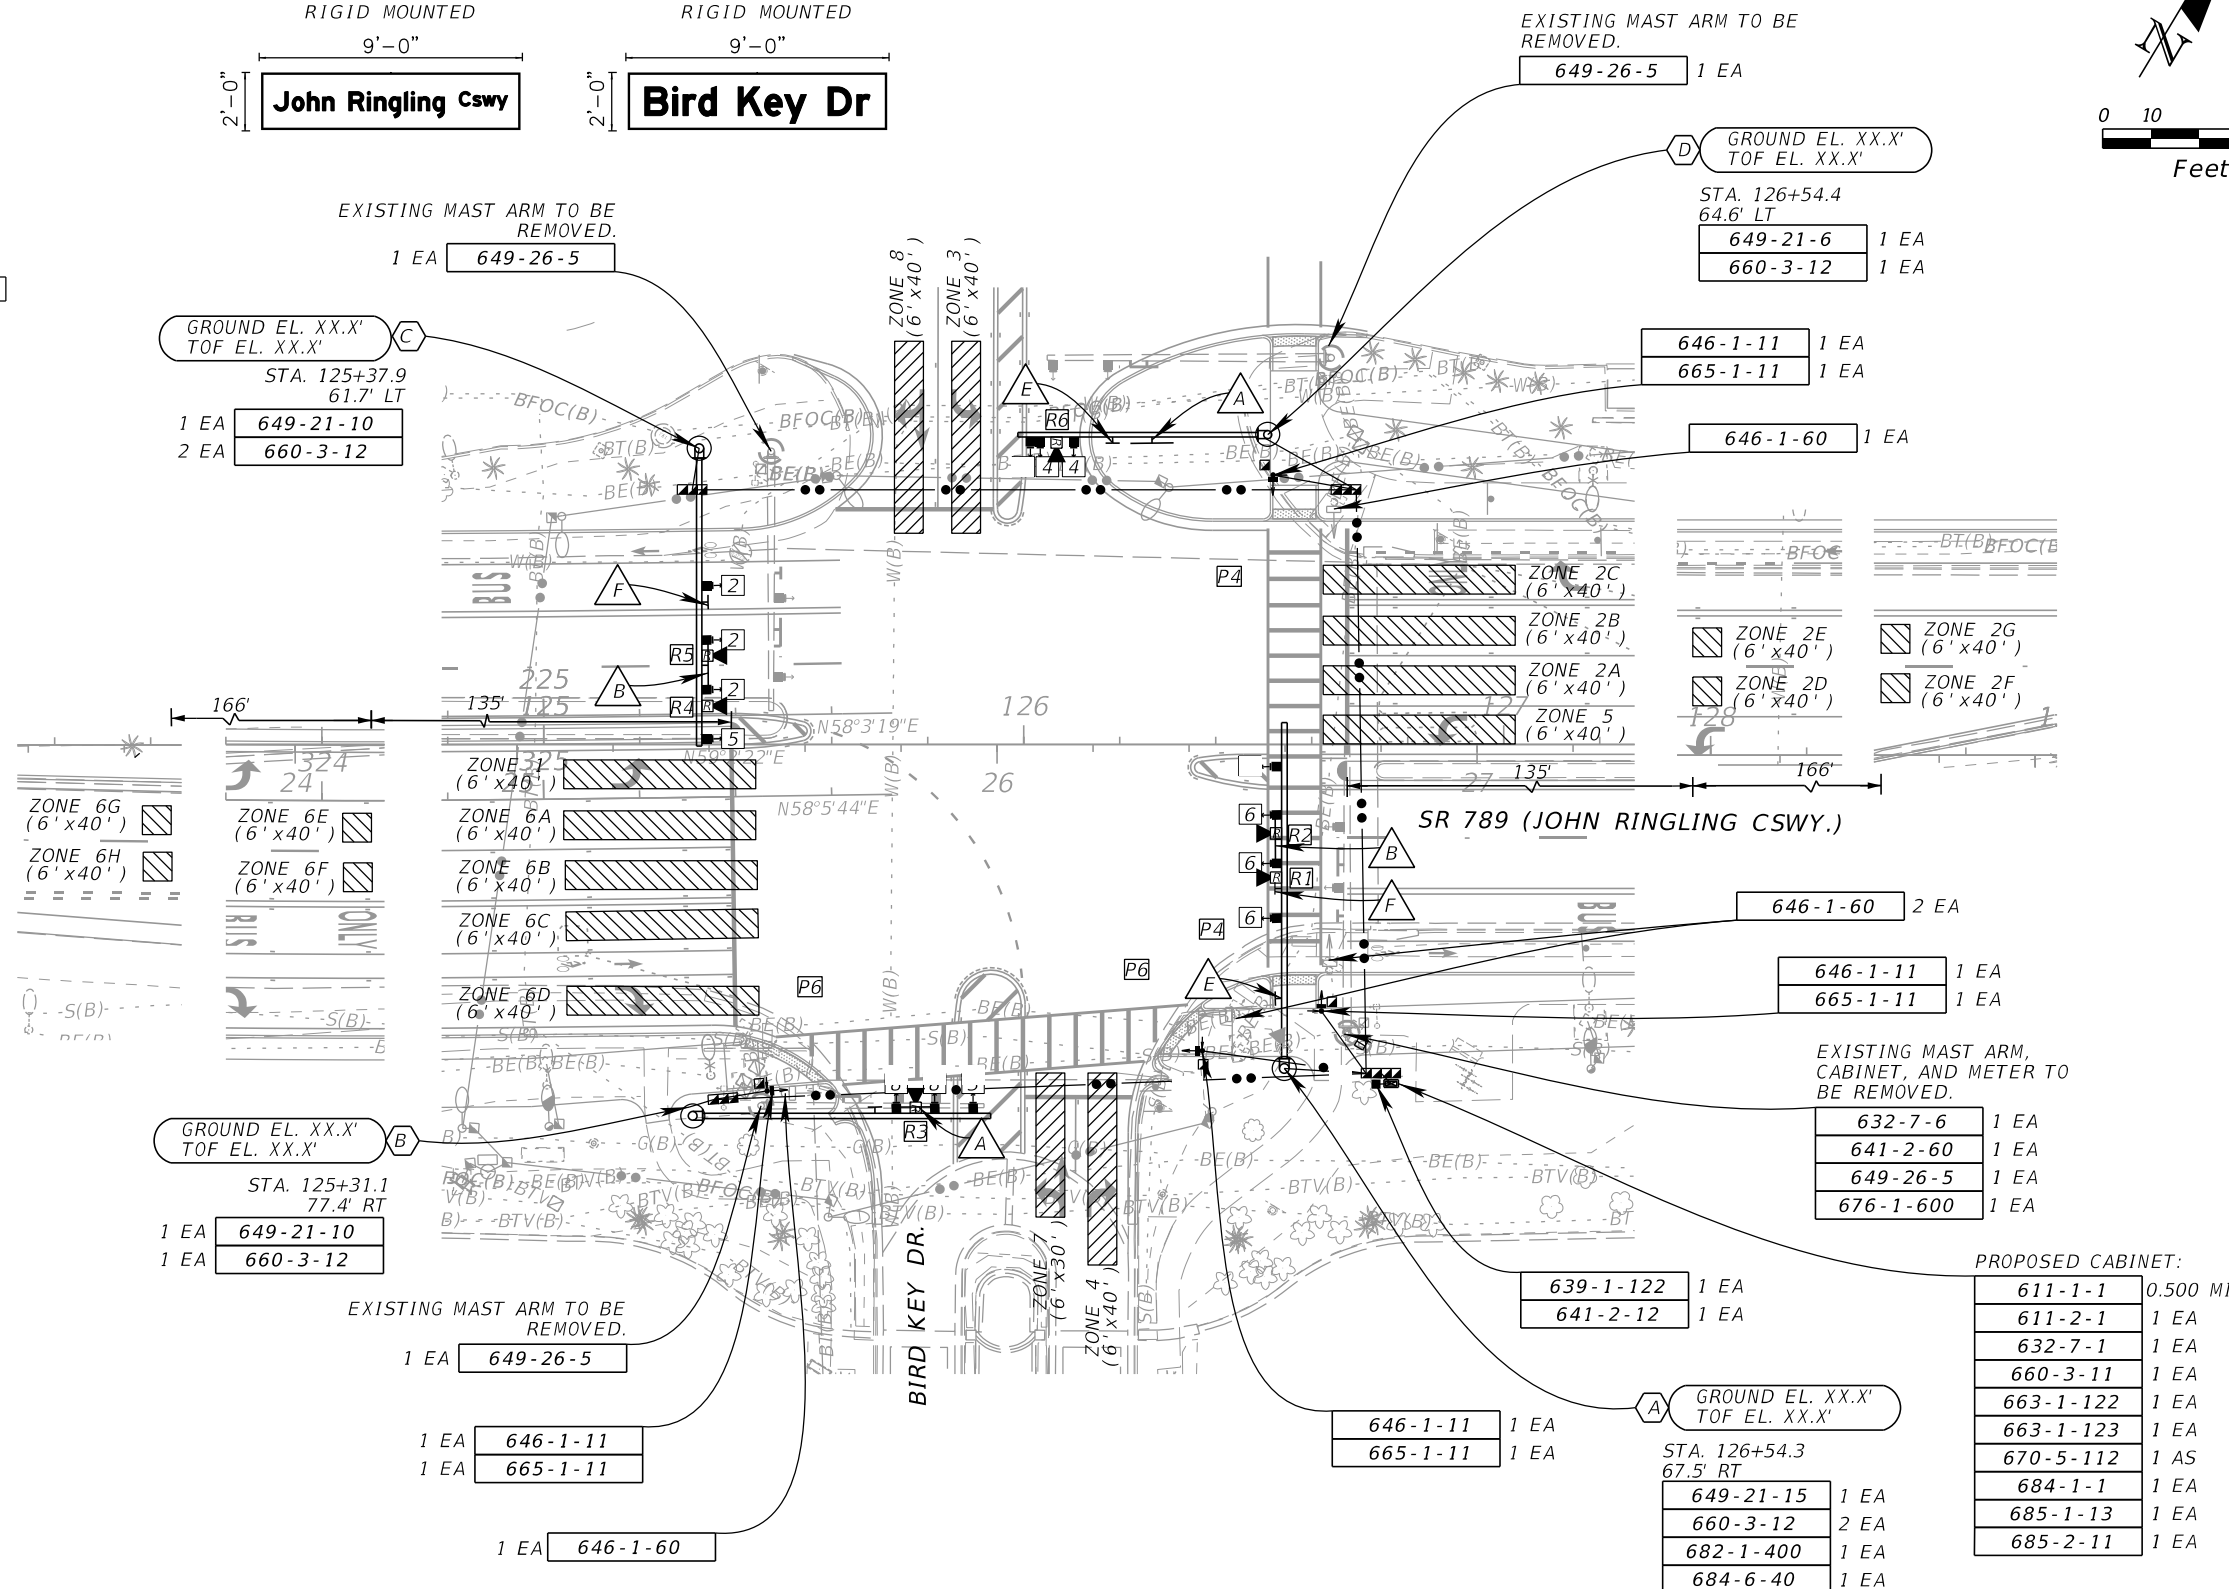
RIGID MOUNTED
9'–0"
2'–0"
John Ringling Cswy

RIGID MOUNTED
9'–0"
2'–0"
Bird Key Dr

EXISTING MAST ARM TO BE REMOVED.
649-26-5 1 EA

0 10
Feet

GROUND EL. XX.X'
TOF EL. XX.X'
D
STA. 126+54.4
64.6' LT
649-21-6 1 EA
660-3-12 1 EA

EXISTING MAST ARM TO BE REMOVED.
1 EA 649-26-5

GROUND EL. XX.X'
TOF EL. XX.X'
C
STA. 125+37.9
61.7' LT
1 EA 649-21-10
2 EA 660-3-12

646-1-11 1 EA
665-1-11 1 EA

646-1-60 1 EA

ZONE 8 (6'x40')
ZONE 3 (6'x40')
E
R6
A
4 4
2
F
2
R5
B
2
R4
5
P4
ZONE 2C (6'x40')
ZONE 2B (6'x40')
ZONE 2A (6'x40')
ZONE 5 (6'x40')
ZONE 2E (6'x40')
ZONE 2D (6'x40')
ZONE 2G (6'x40')
ZONE 2F (6'x40')

166'
135'
225
125
126
127
128
324
24
325
26
27
N58°3'19"E
N58°5'22"E
N58°5'44"E
135'
166'
SR 789 (JOHN RINGLING CSWY.)

ZONE 6G (6'x40')
ZONE 6H (6'x40')
ZONE 6E (6'x40')
ZONE 6F (6'x40')
ZONE 1 (6'x40')
ZONE 6A (6'x40')
ZONE 6B (6'x40')
ZONE 6C (6'x40')
ZONE 6D (6'x40')
6
R2
6
R1
6
B
F
P4
P6
P6
E

646-1-60 2 EA

646-1-11 1 EA
665-1-11 1 EA

EXISTING MAST ARM, CABINET, AND METER TO BE REMOVED.
632-7-6 1 EA
641-2-60 1 EA
649-26-5 1 EA
676-1-600 1 EA

GROUND EL. XX.X'
TOF EL. XX.X'
B
STA. 125+31.1
77.4' RT
1 EA 649-21-10
1 EA 660-3-12

R3
A
ZONE 7 (6'x30')
ZONE 4 (6'x40')
BIRD KEY DR.

639-1-122 1 EA
641-2-12 1 EA

PROPOSED CABINET:
611-1-1 0.500 MI
611-2-1 1 EA
632-7-1 1 EA
660-3-11 1 EA
663-1-122 1 EA
663-1-123 1 EA
670-5-112 1 AS
684-1-1 1 EA
685-1-13 1 EA
685-2-11 1 EA

EXISTING MAST ARM TO BE REMOVED.
1 EA 649-26-5

1 EA 646-1-11
1 EA 665-1-11

1 EA 646-1-60

646-1-11 1 EA
665-1-11 1 EA

A
GROUND EL. XX.X'
TOF EL. XX.X'
STA. 126+54.3
67.5' RT
649-21-15 1 EA
660-3-12 2 EA
682-1-400 1 EA
684-6-40 1 EA